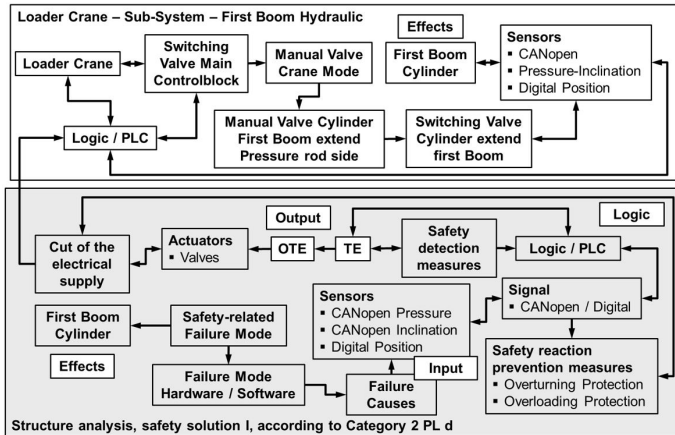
Loader Crane – Sub-System – First Boom Hydraulic

Loader Crane

Switching Valve Main Controlblock

Manual Valve Crane Mode

Effects

First Boom Cylinder

Sensors
▪ CANopen
▪ Pressure-Inclination
▪ Digital Position

Logic / PLC

Manual Valve Cylinder First Boom extend Pressure rod side

Switching Valve Cylinder extend first Boom

Output

Logic

Cut of the electrical supply

Actuators
▪ Valves

OTE

TE

Safety detection measures

Logic / PLC

Sensors
▪ CANopen Pressure
▪ CANopen Inclination
▪ Digital Position

Signal
▪ CANopen / Digital

First Boom Cylinder

Safety-related Failure Mode

Effects

Failure Mode Hardware / Software

Input

Failure Causes

Safety reaction prevention measures
▪ Overturning Protection
▪ Overloading Protection

Structure analysis, safety solution I, according to Category 2 PL d